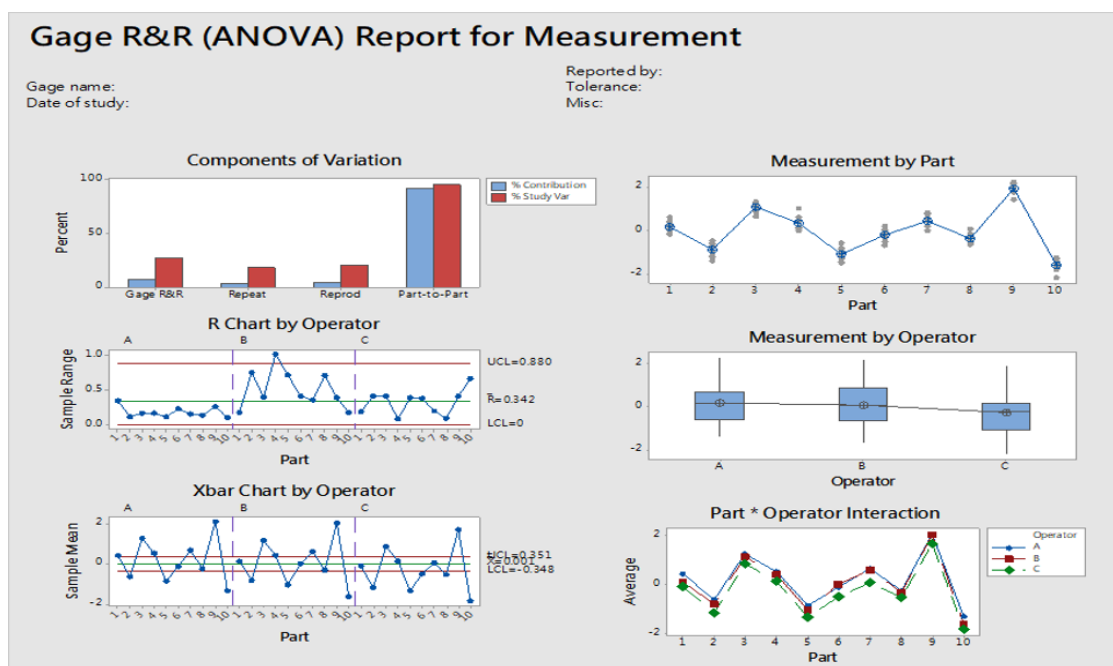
Gage R&R (ANOVA) Report for Measurement

Gage name:
Date of study:

Reported by:
Tolerance:
Misc:

Components of Variation

100
50
0
Percent

% Contribution
% Study Var

Gage R&R
Repeat
Reprod
Part-to-Part

Measurement by Part

2
0
-2

1 2 3 4 5 6 7 8 9 10
Part

R Chart by Operator

A B C

1.0
0.5
0.0
Sample Range

UCL=0.880
$\bar{R}$=0.342
LCL=0

1 2 3 4 5 6 7 8 9 10 1 2 3 4 5 6 7 8 9 10 1 2 3 4 5 6 7 8 9 10
Part

Measurement by Operator

2
0
-2

A B C
Operator

Xbar Chart by Operator

A B C

2
0
-2
Sample Mean

UCL=0.351
$\bar{\bar{X}}$=0.001
LCL=-0.348

1 2 3 4 5 6 7 8 9 10 1 2 3 4 5 6 7 8 9 10 1 2 3 4 5 6 7 8 9 10
Part

Part * Operator Interaction

2
0
-2
Average

Operator
A
B
C

1 2 3 4 5 6 7 8 9 10
Part